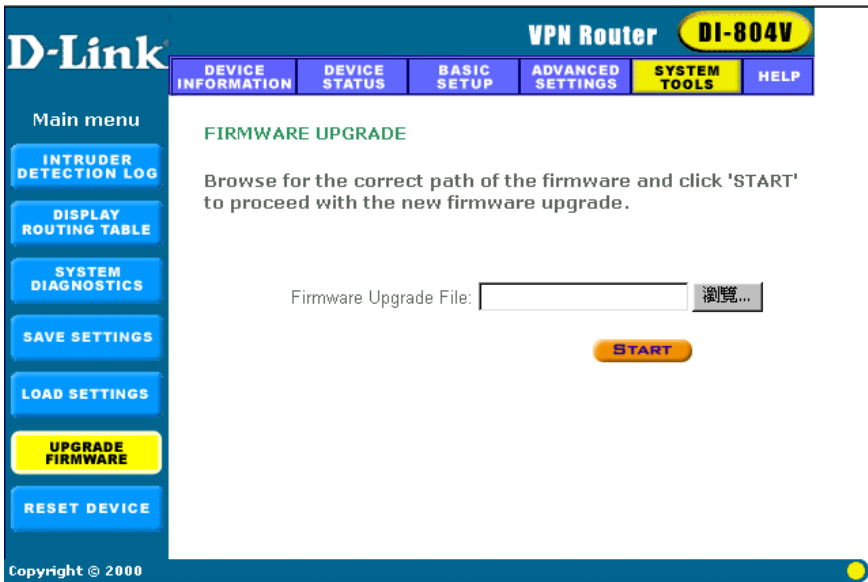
D-Link

VPN Router DI-804V

DEVICE INFORMATION
DEVICE STATUS
BASIC SETUP
ADVANCED SETTINGS
SYSTEM TOOLS
HELP

Main menu

INTRUDER DETECTION LOG
DISPLAY ROUTING TABLE
SYSTEM DIAGNOSTICS
SAVE SETTINGS
LOAD SETTINGS
UPGRADE FIRMWARE
RESET DEVICE

FIRMWARE UPGRADE

Browse for the correct path of the firmware and click 'START' to proceed with the new firmware upgrade.

Firmware Upgrade File: 瀏覽...

START

Copyright © 2000